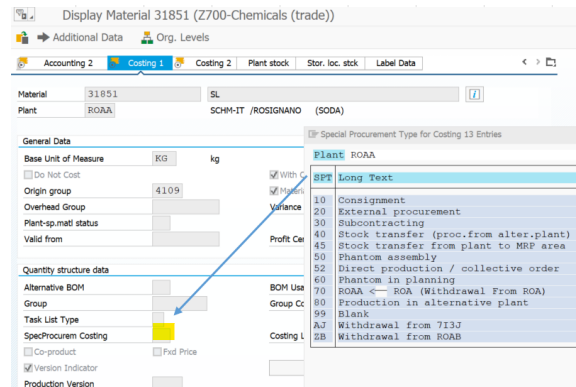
Display Material 31851 (Z700-Chemicals (trade))

Additional Data  Org. Levels

Accounting 2 | Costing 1 | Costing 2 | Plant stock | Stor. loc. stck | Label Data

Material 31851 SL
Plant ROAA SCHM-IT /ROSIGNANO (SODA)

General Data
Base Unit of Measure KG kg
Do Not Cost
With C
Origin group 4109
Materi
Overhead Group
Variance
Plant-sp.matl status
Valid from
Profit Cen

Quantity structure data
Alternative BOM
BOM Usa
Group
Group Co
Task List Type
SpecProcurem Costing
Costing L
Co-product
Fxd Price
Version Indicator
Production Version

Special Procurement Type for Costing 13 Entries

Plant ROAA

| SPT | Long Text |
|---|---|
| 10 | Consignment |
| 20 | External procurement |
| 30 | Subcontracting |
| 40 | Stock transfer (proc.from alter.plant) |
| 45 | Stock transfer from plant to MRP area |
| 50 | Phantom assembly |
| 52 | Direct production / collective order |
| 60 | Phantom in planning |
| 70 | ROAA <— ROA (Withdrawal From ROA) |
| 80 | Production in alternative plant |
| 99 | Blank |
| AJ | Withdrawal from 7I3J |
| ZB | Withdrawal from ROAB |